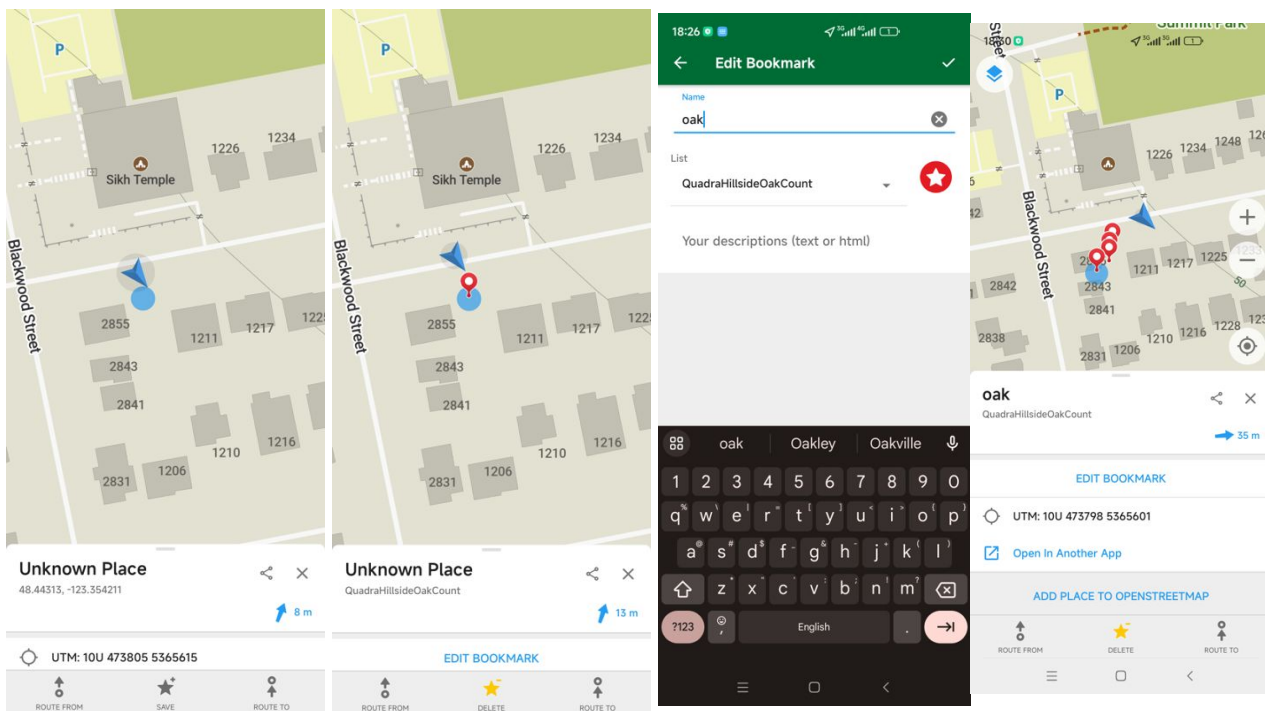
P

Sikh Temple

1226

1234

Blackwood Street

2855

1211

1217

1225

2843

2841

1210

1216

2831

1206

Unknown Place

48.44313, -123.354211

8 m

UTM: 10U 473805 5365615

ROUTE FROM

SAVE

ROUTE TO

P

Sikh Temple

1226

1234

Blackwood Street

2855

1211

1217

1225

2843

2841

1210

1216

2831

1206

Unknown Place

QuadraHillsideOakCount

13 m

EDIT BOOKMARK

ROUTE FROM

DELETE

ROUTE TO

18:26

Edit Bookmark

Name

oak

List

QuadraHillsideOakCount

Your descriptions (text or html)

oak | Oakley | Oakville

1 2 3 4 5 6 7 8 9 0

q w e r t y u i o p

a s d f g h j k l

z x c v b n m

?123

English

.

18:26

Summit Park

Street

P

1226

1234

1248

Blackwood Street

2842

1211

1217

1225

2843

2841

2838

1210

1216

1228

2831

1206

oak

QuadraHillsideOakCount

35 m

EDIT BOOKMARK

UTM: 10U 473798 5365601

Open In Another App

ADD PLACE TO OPENSTREETMAP

ROUTE FROM

DELETE

ROUTE TO